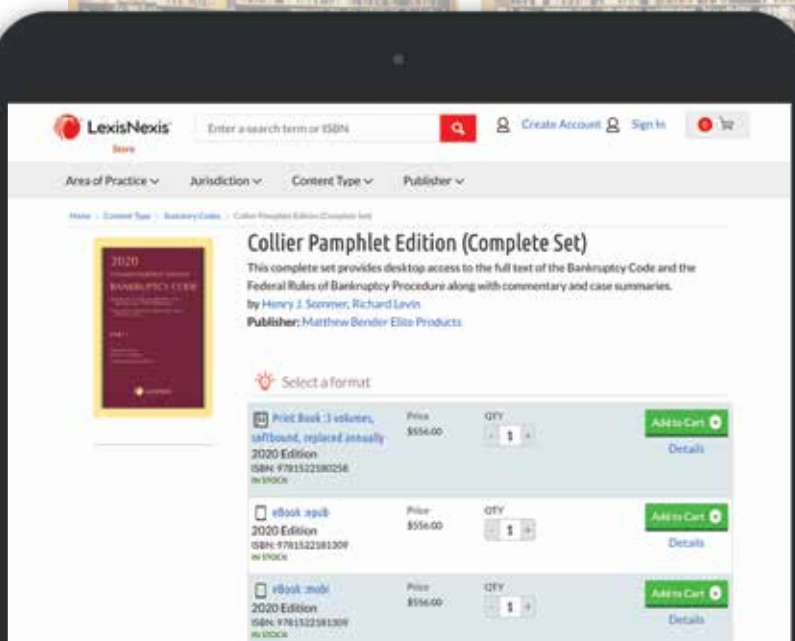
LexisNexis Store

Enter a search term or ISBN

Create Account Sign In

0

Area of Practice ∨ Jurisdiction ∨ Content Type ∨ Publisher ∨

Home > Content Type > Statutory Codes > Collier Pamphlet Edition (Complete Set)

2020 BANKRUPTCY CODE

Collier Pamphlet Edition (Complete Set)

This complete set provides desktop access to the full text of the Bankruptcy Code and the Federal Rules of Bankruptcy Procedure along with commentary and case summaries.

by Henry J. Sommer, Richard Levin

Publisher: Matthew Bender Elite Products

Select a format

| | Price | QTY | |
|---|---|---|---|
| Print Book :3 volumes, softbound, replaced annually 2020 Edition ISBN: 9781522180258 IN STOCK | $556.00 | - 1 + | Add to Cart Details |
| eBook :epub 2020 Edition ISBN: 9781522181309 IN STOCK | $556.00 | - 1 + | Add to Cart Details |
| eBook :mobi 2020 Edition ISBN: 9781522181309 IN STOCK | $556.00 | - 1 + | Add to Cart Details |